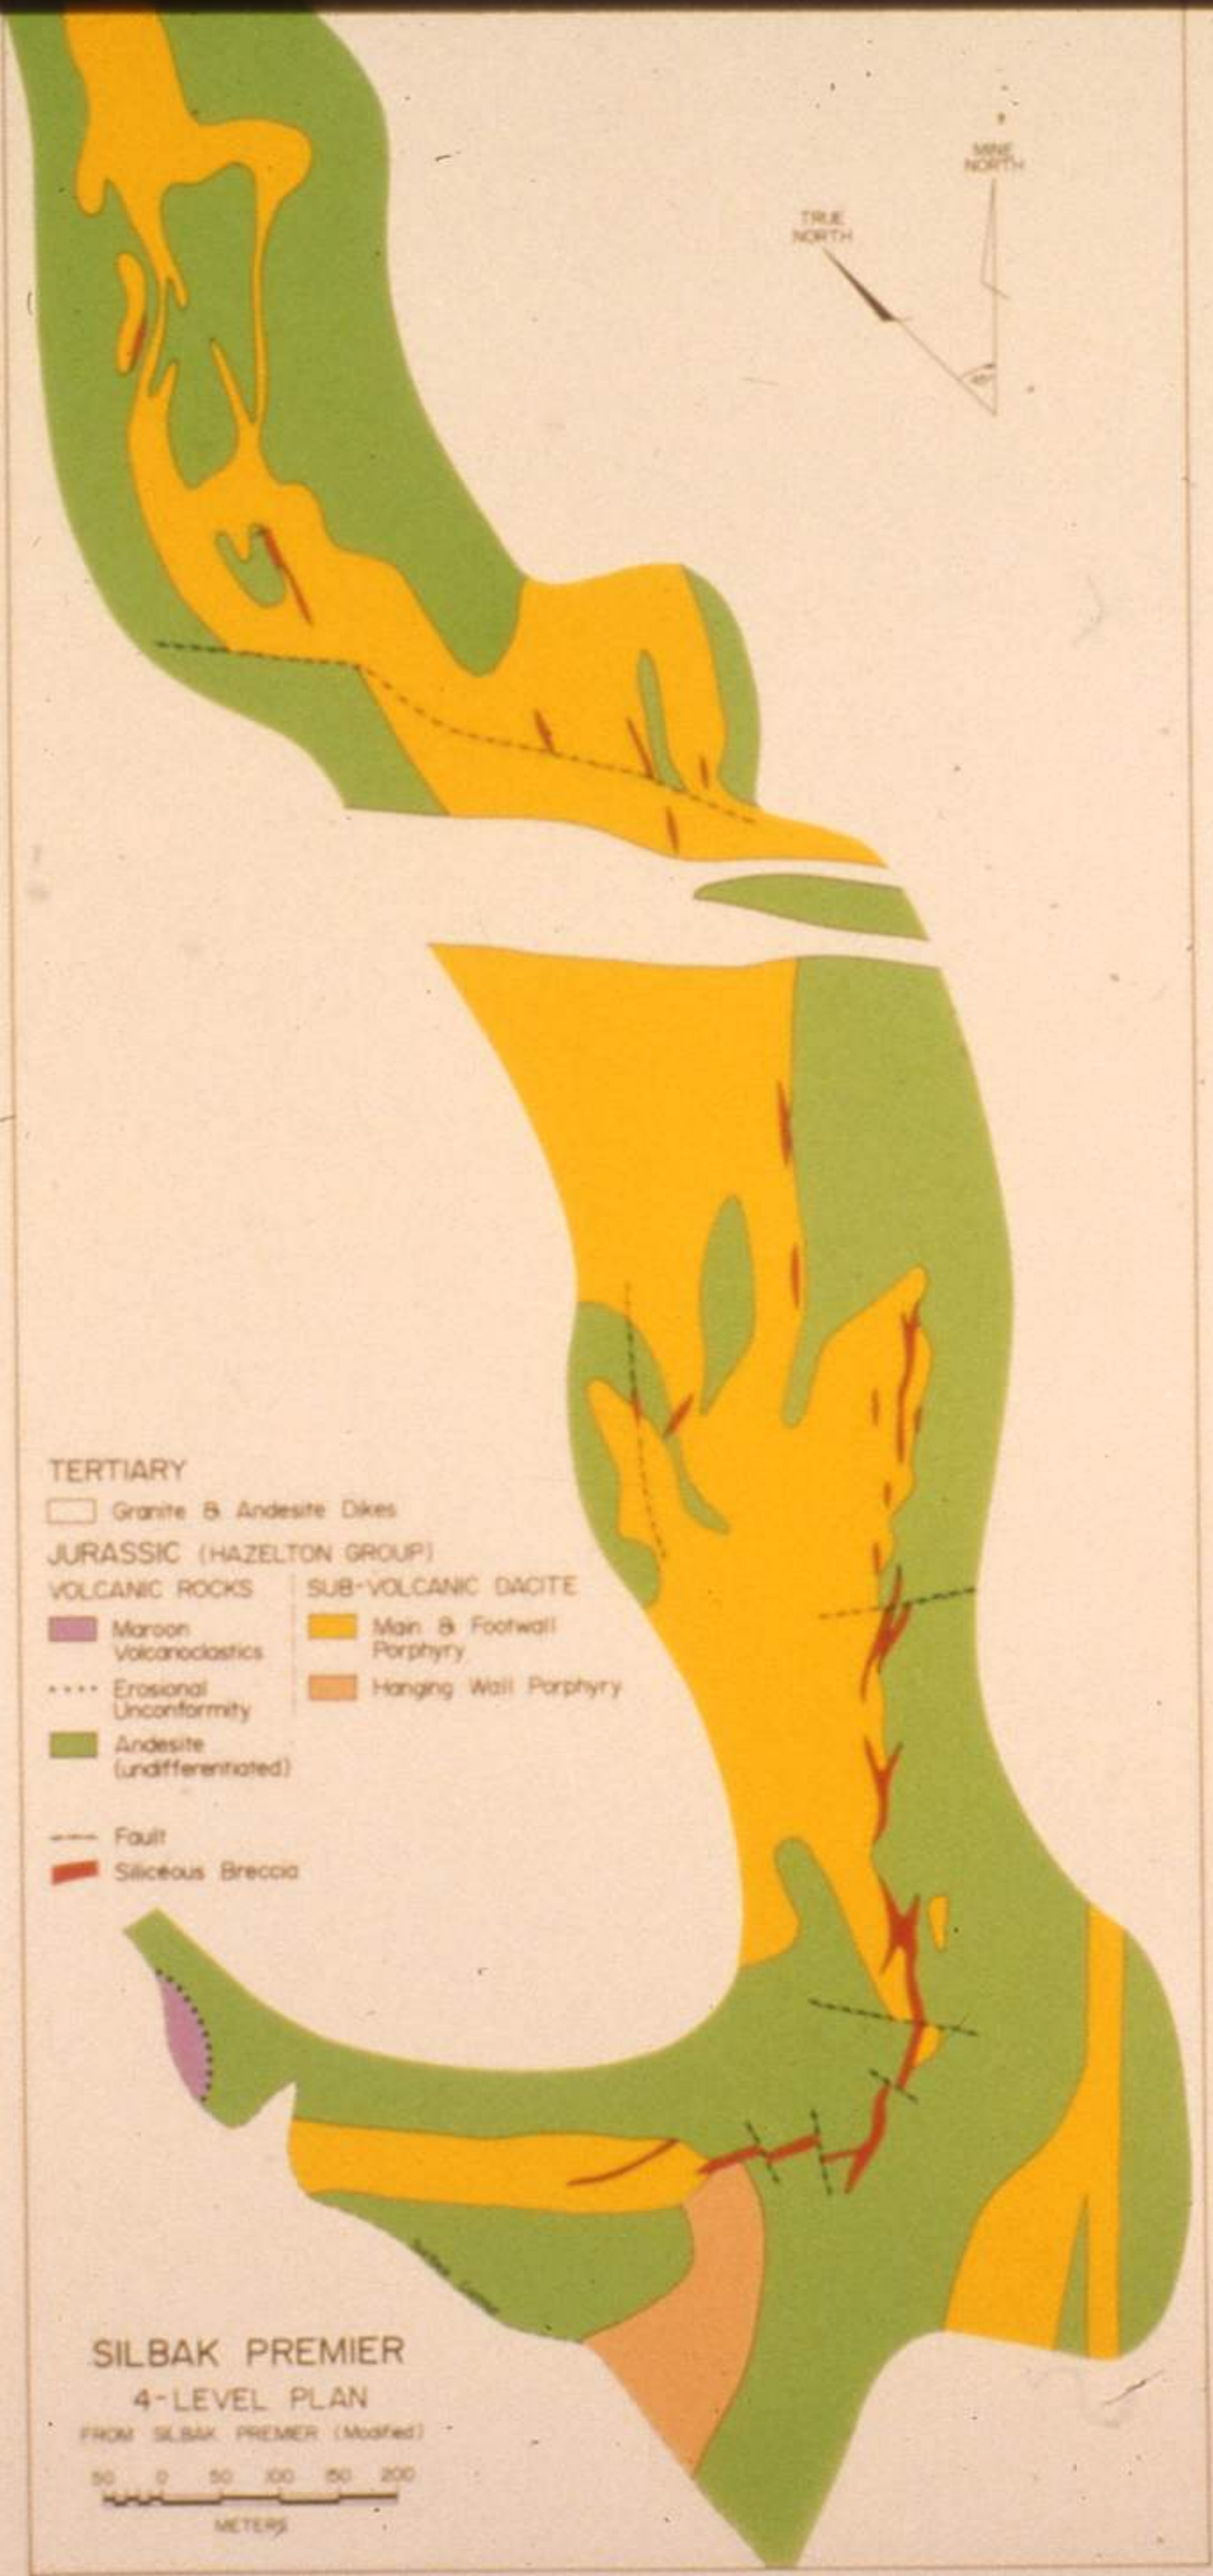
MINE NORTH

TRUE NORTH

45°

TERTIARY

Granite & Andesite Dikes

JURASSIC (HAZELTON GROUP)

VOLCANIC ROCKS

Maroon Volcanoclastics

Erosional Unconformity

Andesite (undifferentiated)

SUB-VOLCANIC DACITE

Main & Footwall Porphyry

Hanging Wall Porphyry

Fault

Siliceous Breccia

SILBAK PREMIER

4-LEVEL PLAN

FROM SILBAK PREMIER (Modified)

50 0 50 100 150 200

METERS